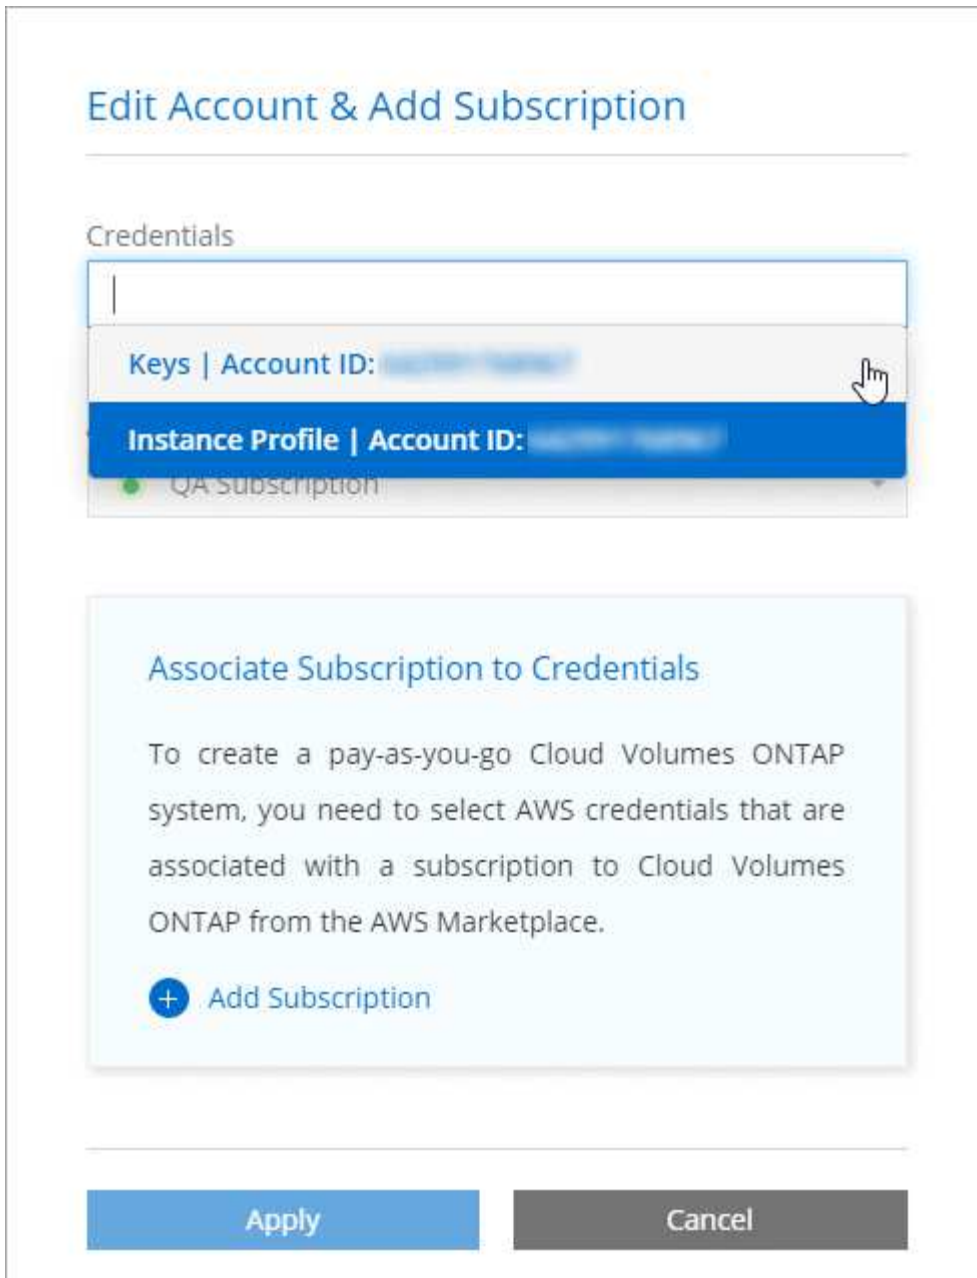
Edit Account & Add Subscription

Credentials

Keys | Account ID: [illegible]

Instance Profile | Account ID: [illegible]

QA Subscription

Associate Subscription to Credentials

To create a pay-as-you-go Cloud Volumes ONTAP system, you need to select AWS credentials that are associated with a subscription to Cloud Volumes ONTAP from the AWS Marketplace.

Add Subscription

Apply

Cancel